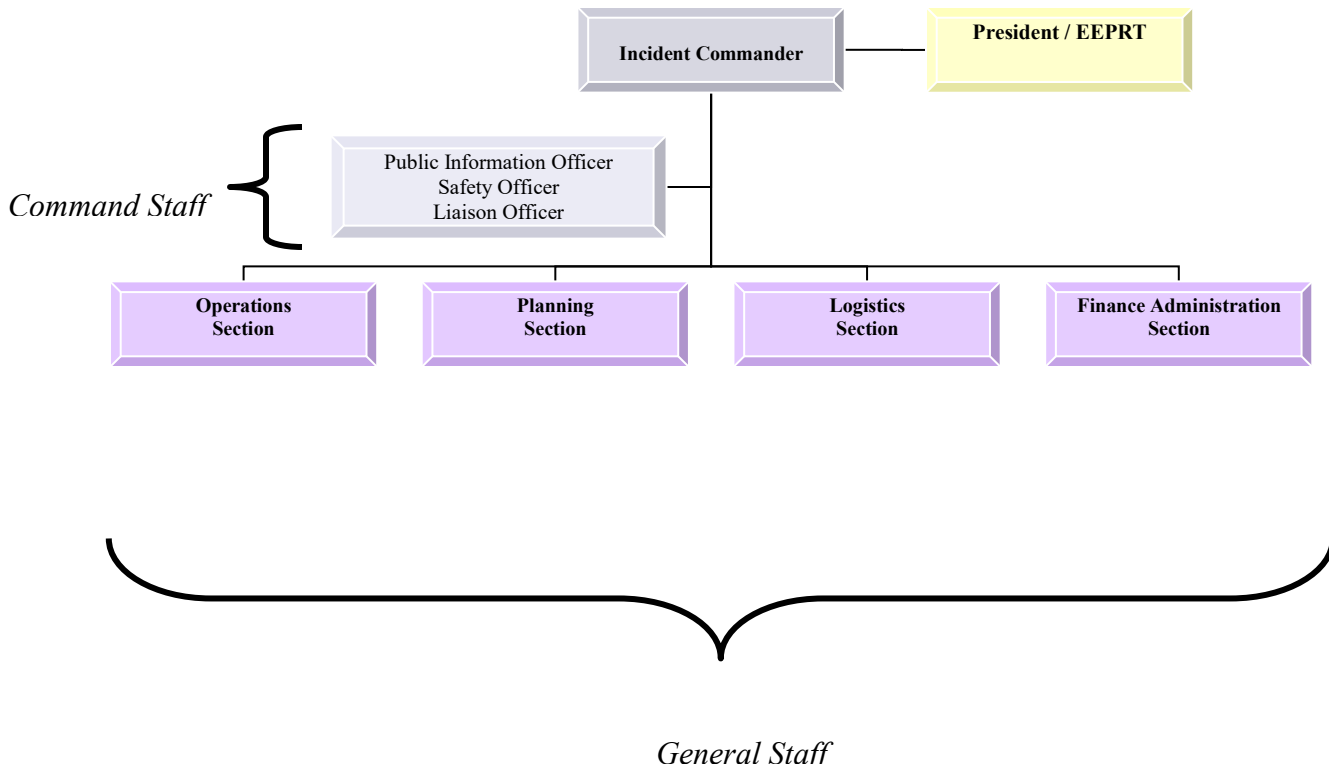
Incident Commander

President / EEPRT

Command Staff

Public Information Officer
Safety Officer
Liaison Officer

Operations Section

Planning Section

Logistics Section

Finance Administration Section

General Staff